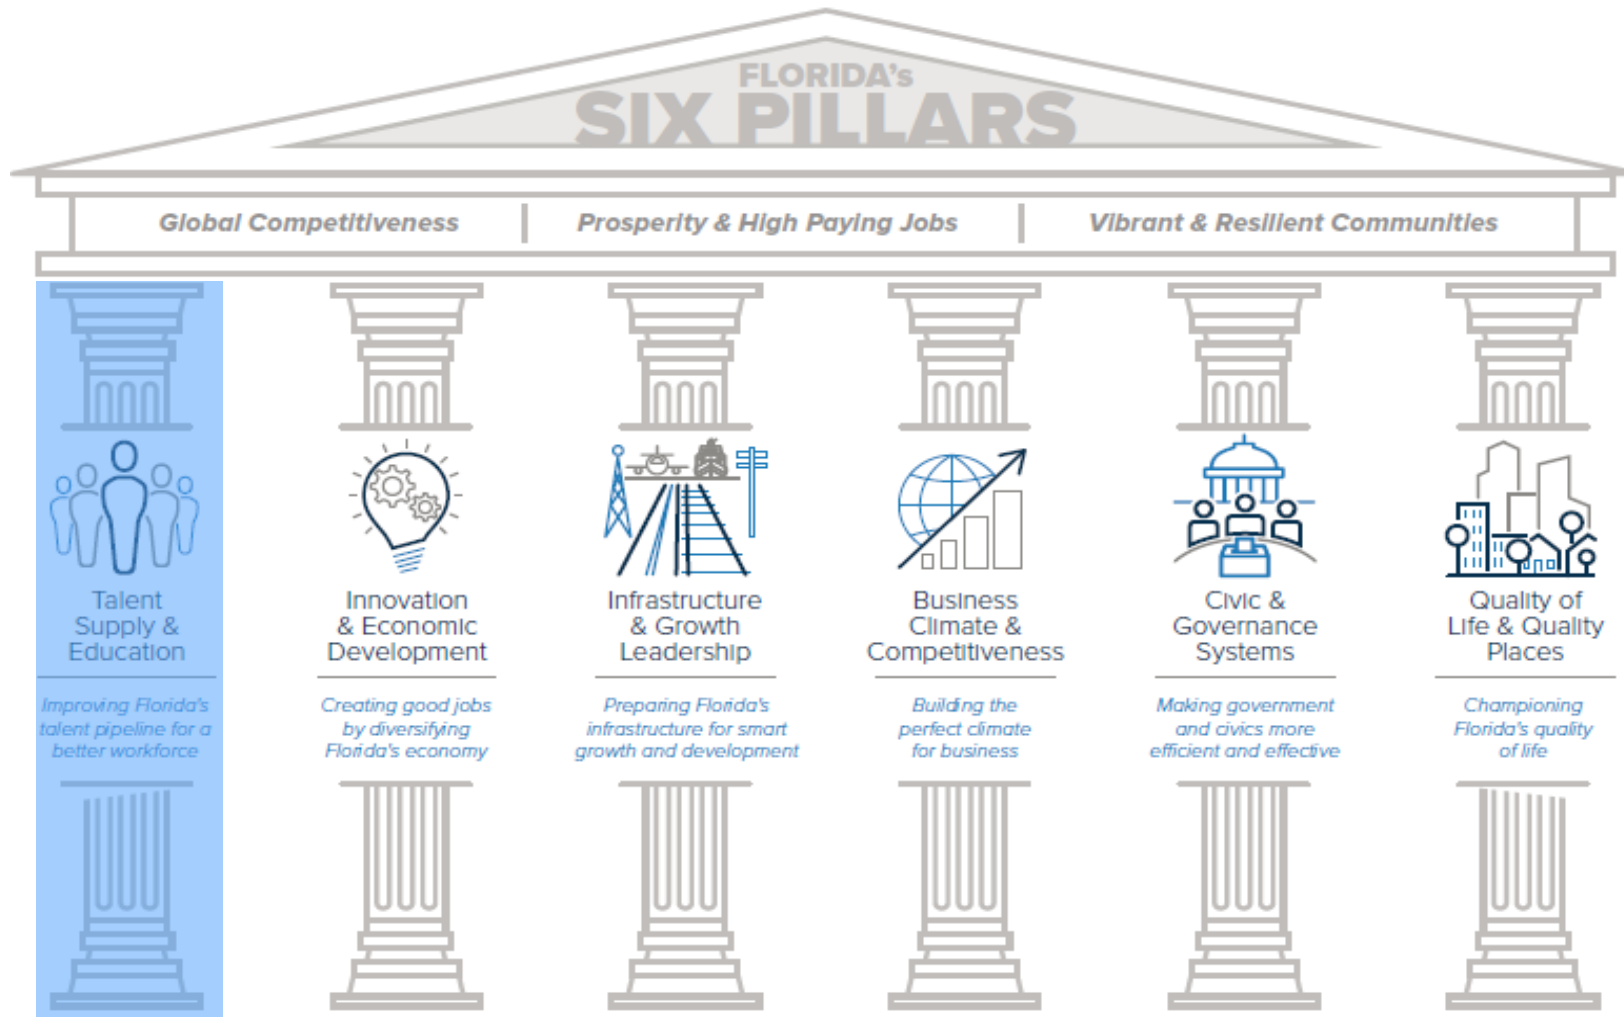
FLORIDA's
SIX PILLARS

Global Competitiveness | Prosperity & High Paying Jobs | Vibrant & Resilient Communities

Talent Supply & Education

Improving Florida's talent pipeline for a better workforce

Innovation & Economic Development

Creating good jobs by diversifying Florida's economy

Infrastructure & Growth Leadership

Preparing Florida's infrastructure for smart growth and development

Business Climate & Competitiveness

Building the perfect climate for business

Civic & Governance Systems

Making government and civics more efficient and effective

Quality of Life & Quality Places

Championing Florida's quality of life